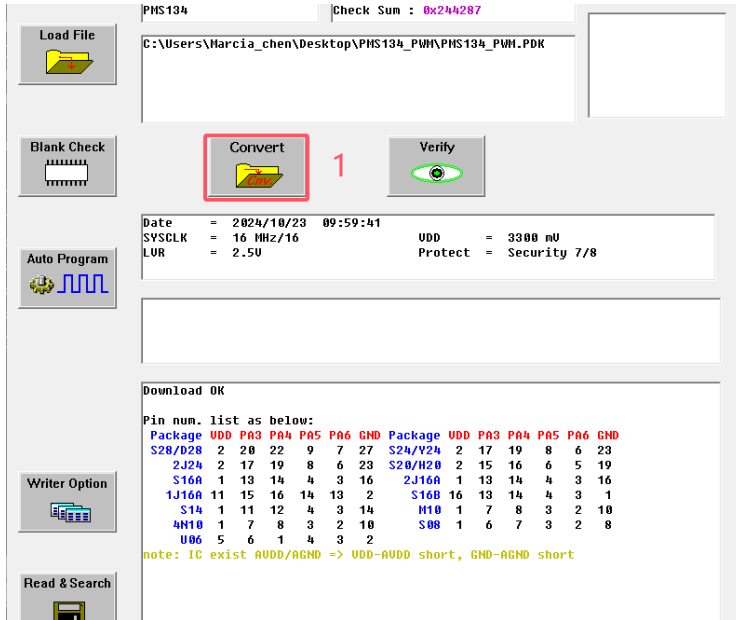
PMS134

Check Sum : 0x244287

Load File

C:\Users\Marcia_chen\Desktop\PMS134_PWM\PMS134_PWM.PDK

Blank Check

Convert

1

Verify

Date = 2024/10/23 09:59:41
SYSCLK = 16 MHz/16 VDD = 3300 mV
LVR = 2.5V Protect = Security 7/8

Auto Program

Download OK

Pin num. list as below:

| Package | VDD | PA3 | PA4 | PA5 | PA6 | GND | Package | VDD | PA3 | PA4 | PA5 | PA6 | GND |
|---|---|---|---|---|---|---|---|---|---|---|---|---|---|
| S28/D28 | 2 | 20 | 22 | 9 | 7 | 27 | S24/Y24 | 2 | 17 | 19 | 8 | 6 | 23 |
| 2J24 | 2 | 17 | 19 | 8 | 6 | 23 | S20/H20 | 2 | 15 | 16 | 6 | 5 | 19 |
| S16A | 1 | 13 | 14 | 4 | 3 | 16 | 2J16A | 1 | 13 | 14 | 4 | 3 | 16 |
| 1J16A | 11 | 15 | 16 | 14 | 13 | 2 | S16B | 16 | 13 | 14 | 4 | 3 | 1 |
| S14 | 1 | 11 | 12 | 4 | 3 | 14 | M10 | 1 | 7 | 8 | 3 | 2 | 10 |
| 4N10 | 1 | 7 | 8 | 3 | 2 | 10 | S08 | 1 | 6 | 7 | 3 | 2 | 8 |
| U06 | 5 | 6 | 1 | 4 | 3 | 2 | | | | | | | |

note: IC exist AVDD/AGND => VDD-AVDD short, GND-AGND short

Writer Option

Read & Search